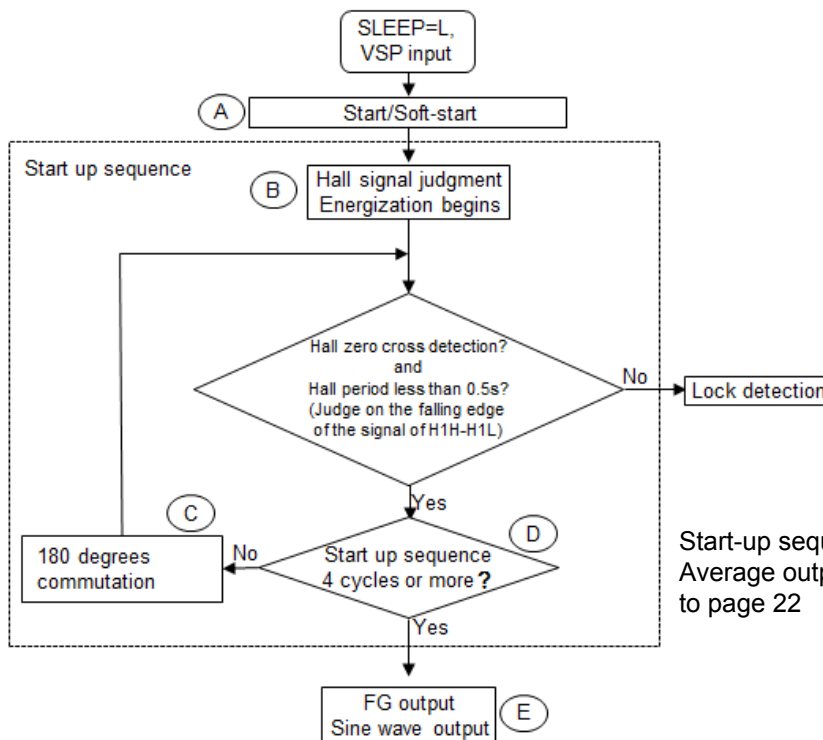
SLEEP=L, VSP input

A

Start/Soft-start

Start up sequence

B

Hall signal judgment
Energization begins

Hall zero cross detection?
and
Hall period less than 0.5s?
(Judge on the falling edge of the signal of H1H-H1L)

No

Lock detection

Yes

C

D

180 degrees commutation

No

Start up sequence
4 cycles or more?

Start-up sequ
Average outp
to page 22

Yes

FG output
Sine wave output

E